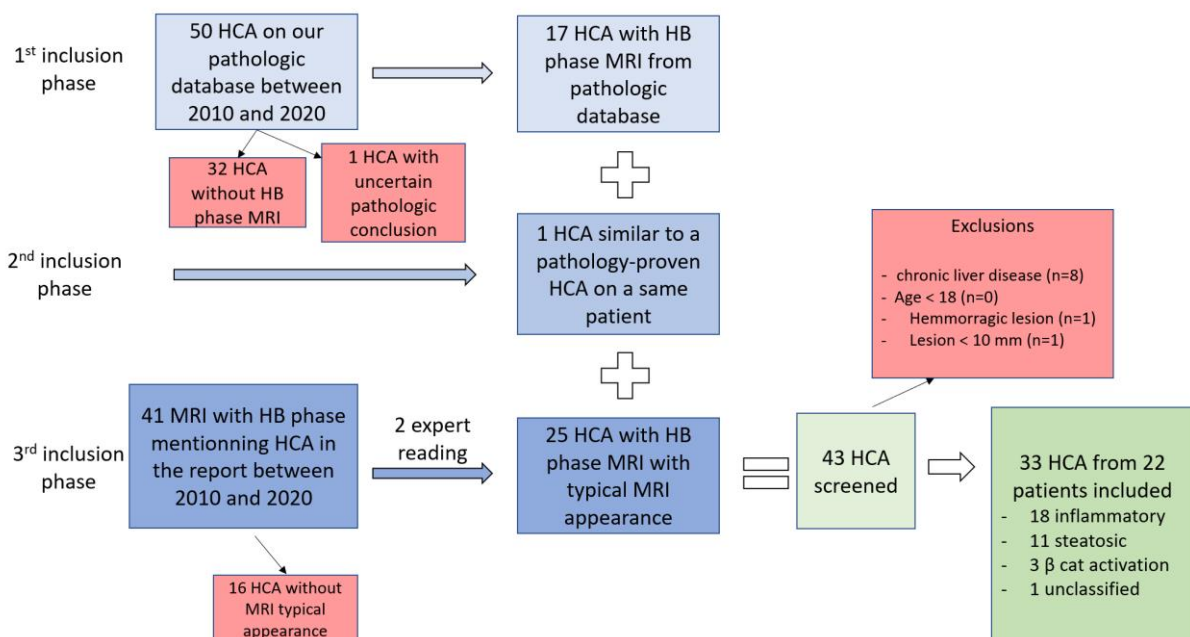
1$^{st}$ inclusion phase

50 HCA on our pathologic database between 2010 and 2020

17 HCA with HB phase MRI from pathologic database

32 HCA without HB phase MRI

1 HCA with uncertain pathologic conclusion

2$^{nd}$ inclusion phase

1 HCA similar to a pathology-proven HCA on a same patient

Exclusions

- chronic liver disease (n=8)
- Age < 18 (n=0)
- Hemmorragic lesion (n=1)
- Lesion < 10 mm (n=1)

3$^{rd}$ inclusion phase

41 MRI with HB phase mentionning HCA in the report between 2010 and 2020

2 expert reading

25 HCA with HB phase MRI with typical MRI appearance

43 HCA screened

33 HCA from 22 patients included
- 18 inflammatory
- 11 steatosic
- 3 β cat activation
- 1 unclassified

16 HCA without MRI typical appearance